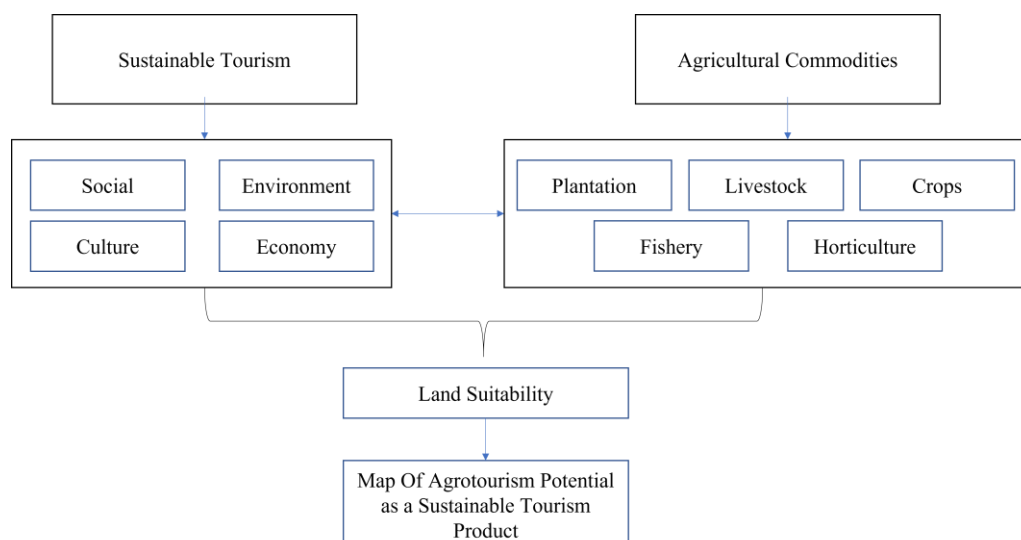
Sustainable Tourism

Agricultural Commodities

Social

Environment

Culture

Economy

Plantation

Livestock

Crops

Fishery

Horticulture

Land Suitability

Map Of Agrotourism Potential as a Sustainable Tourism Product